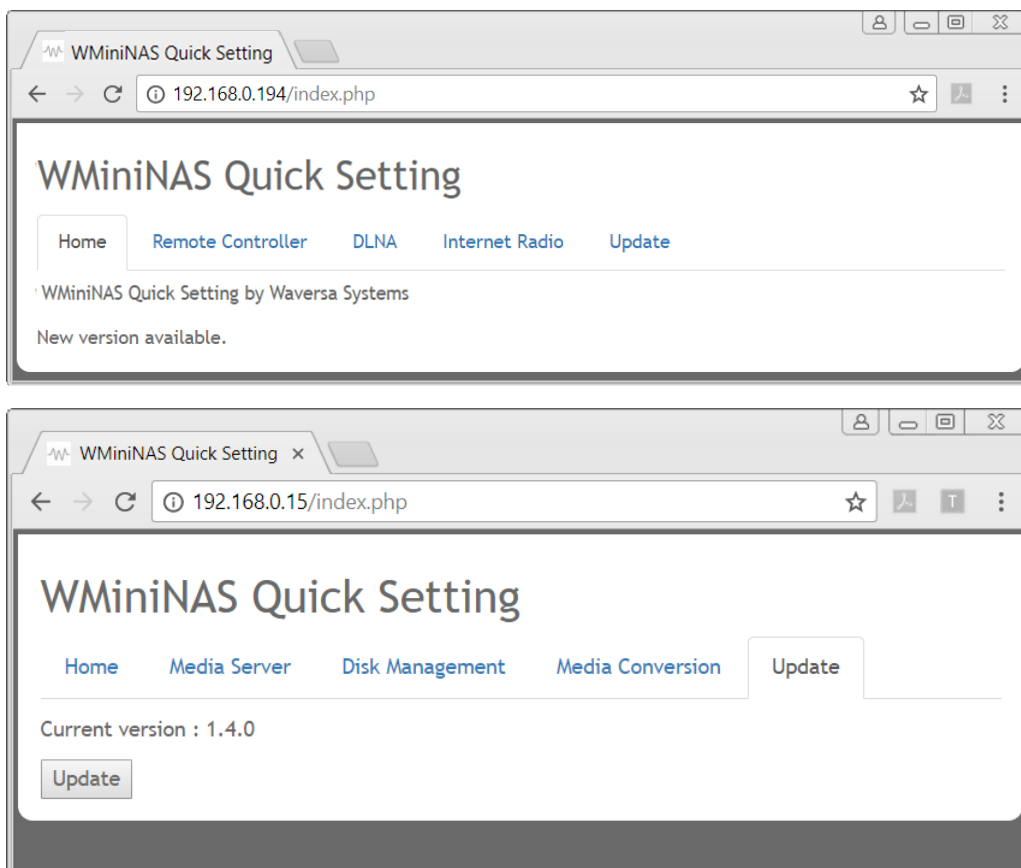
WMiniNAS Quick Setting

192.168.0.194/index.php

WMiniNAS Quick Setting

Home Remote Controller DLNA Internet Radio Update

WMiniNAS Quick Setting by Waversa Systems

New version available.

WMiniNAS Quick Setting ×

192.168.0.15/index.php

WMiniNAS Quick Setting

Home Media Server Disk Management Media Conversion Update

Current version : 1.4.0

Update